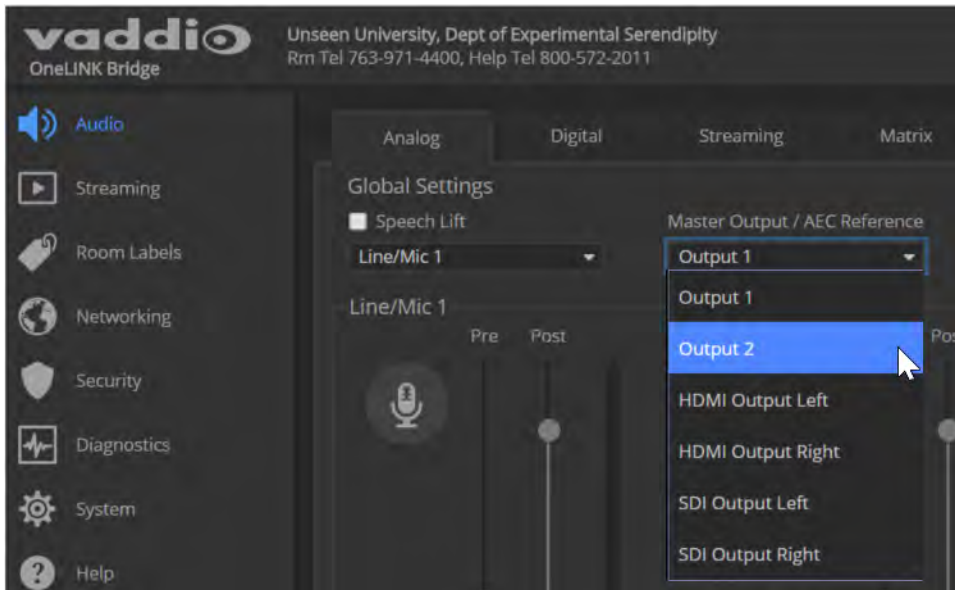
vaddio
OneLINK Bridge

Unseen University, Dept of Experimental Serendipity
Rm Tel 763-971-4400, Help Tel 800-572-2011

Audio
Streaming
Room Labels
Networking
Security
Diagnostics
System
Help

Analog | Digital | Streaming | Matrix

Global Settings
Speech Lift
Line/Mic 1

Master Output / AEC Reference
Output 1

Output 1
Output 2
HDMI Output Left
HDMI Output Right
SDI Output Left
SDI Output Right

Line/Mic 1
Pre Post
Pos